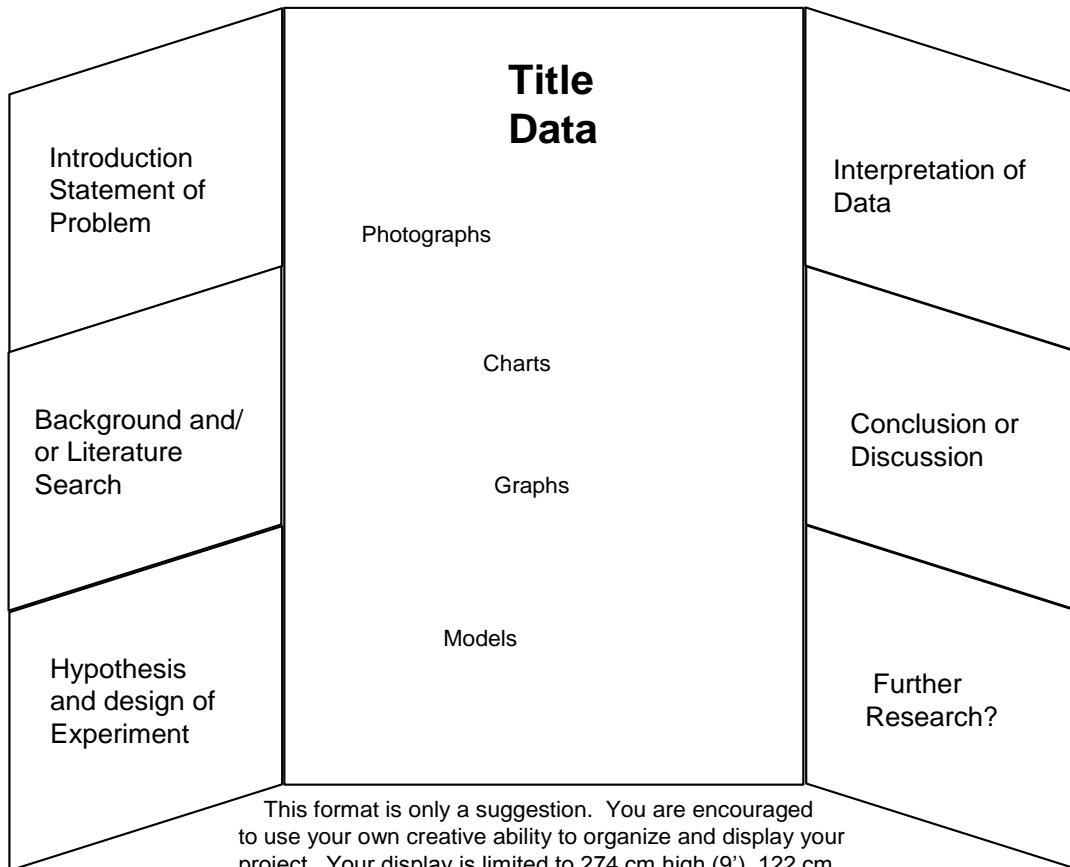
Introduction Statement of Problem

Background and/ or Literature Search

Hypothesis and design of Experiment

Title
Data

Photographs

Charts

Graphs

Models

Interpretation of Data

Conclusion or Discussion

Further Research?

This format is only a suggestion. You are encouraged to use your own creative ability to organize and display your project. Your display is limited to 274 cm high (9'), 122 cm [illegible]